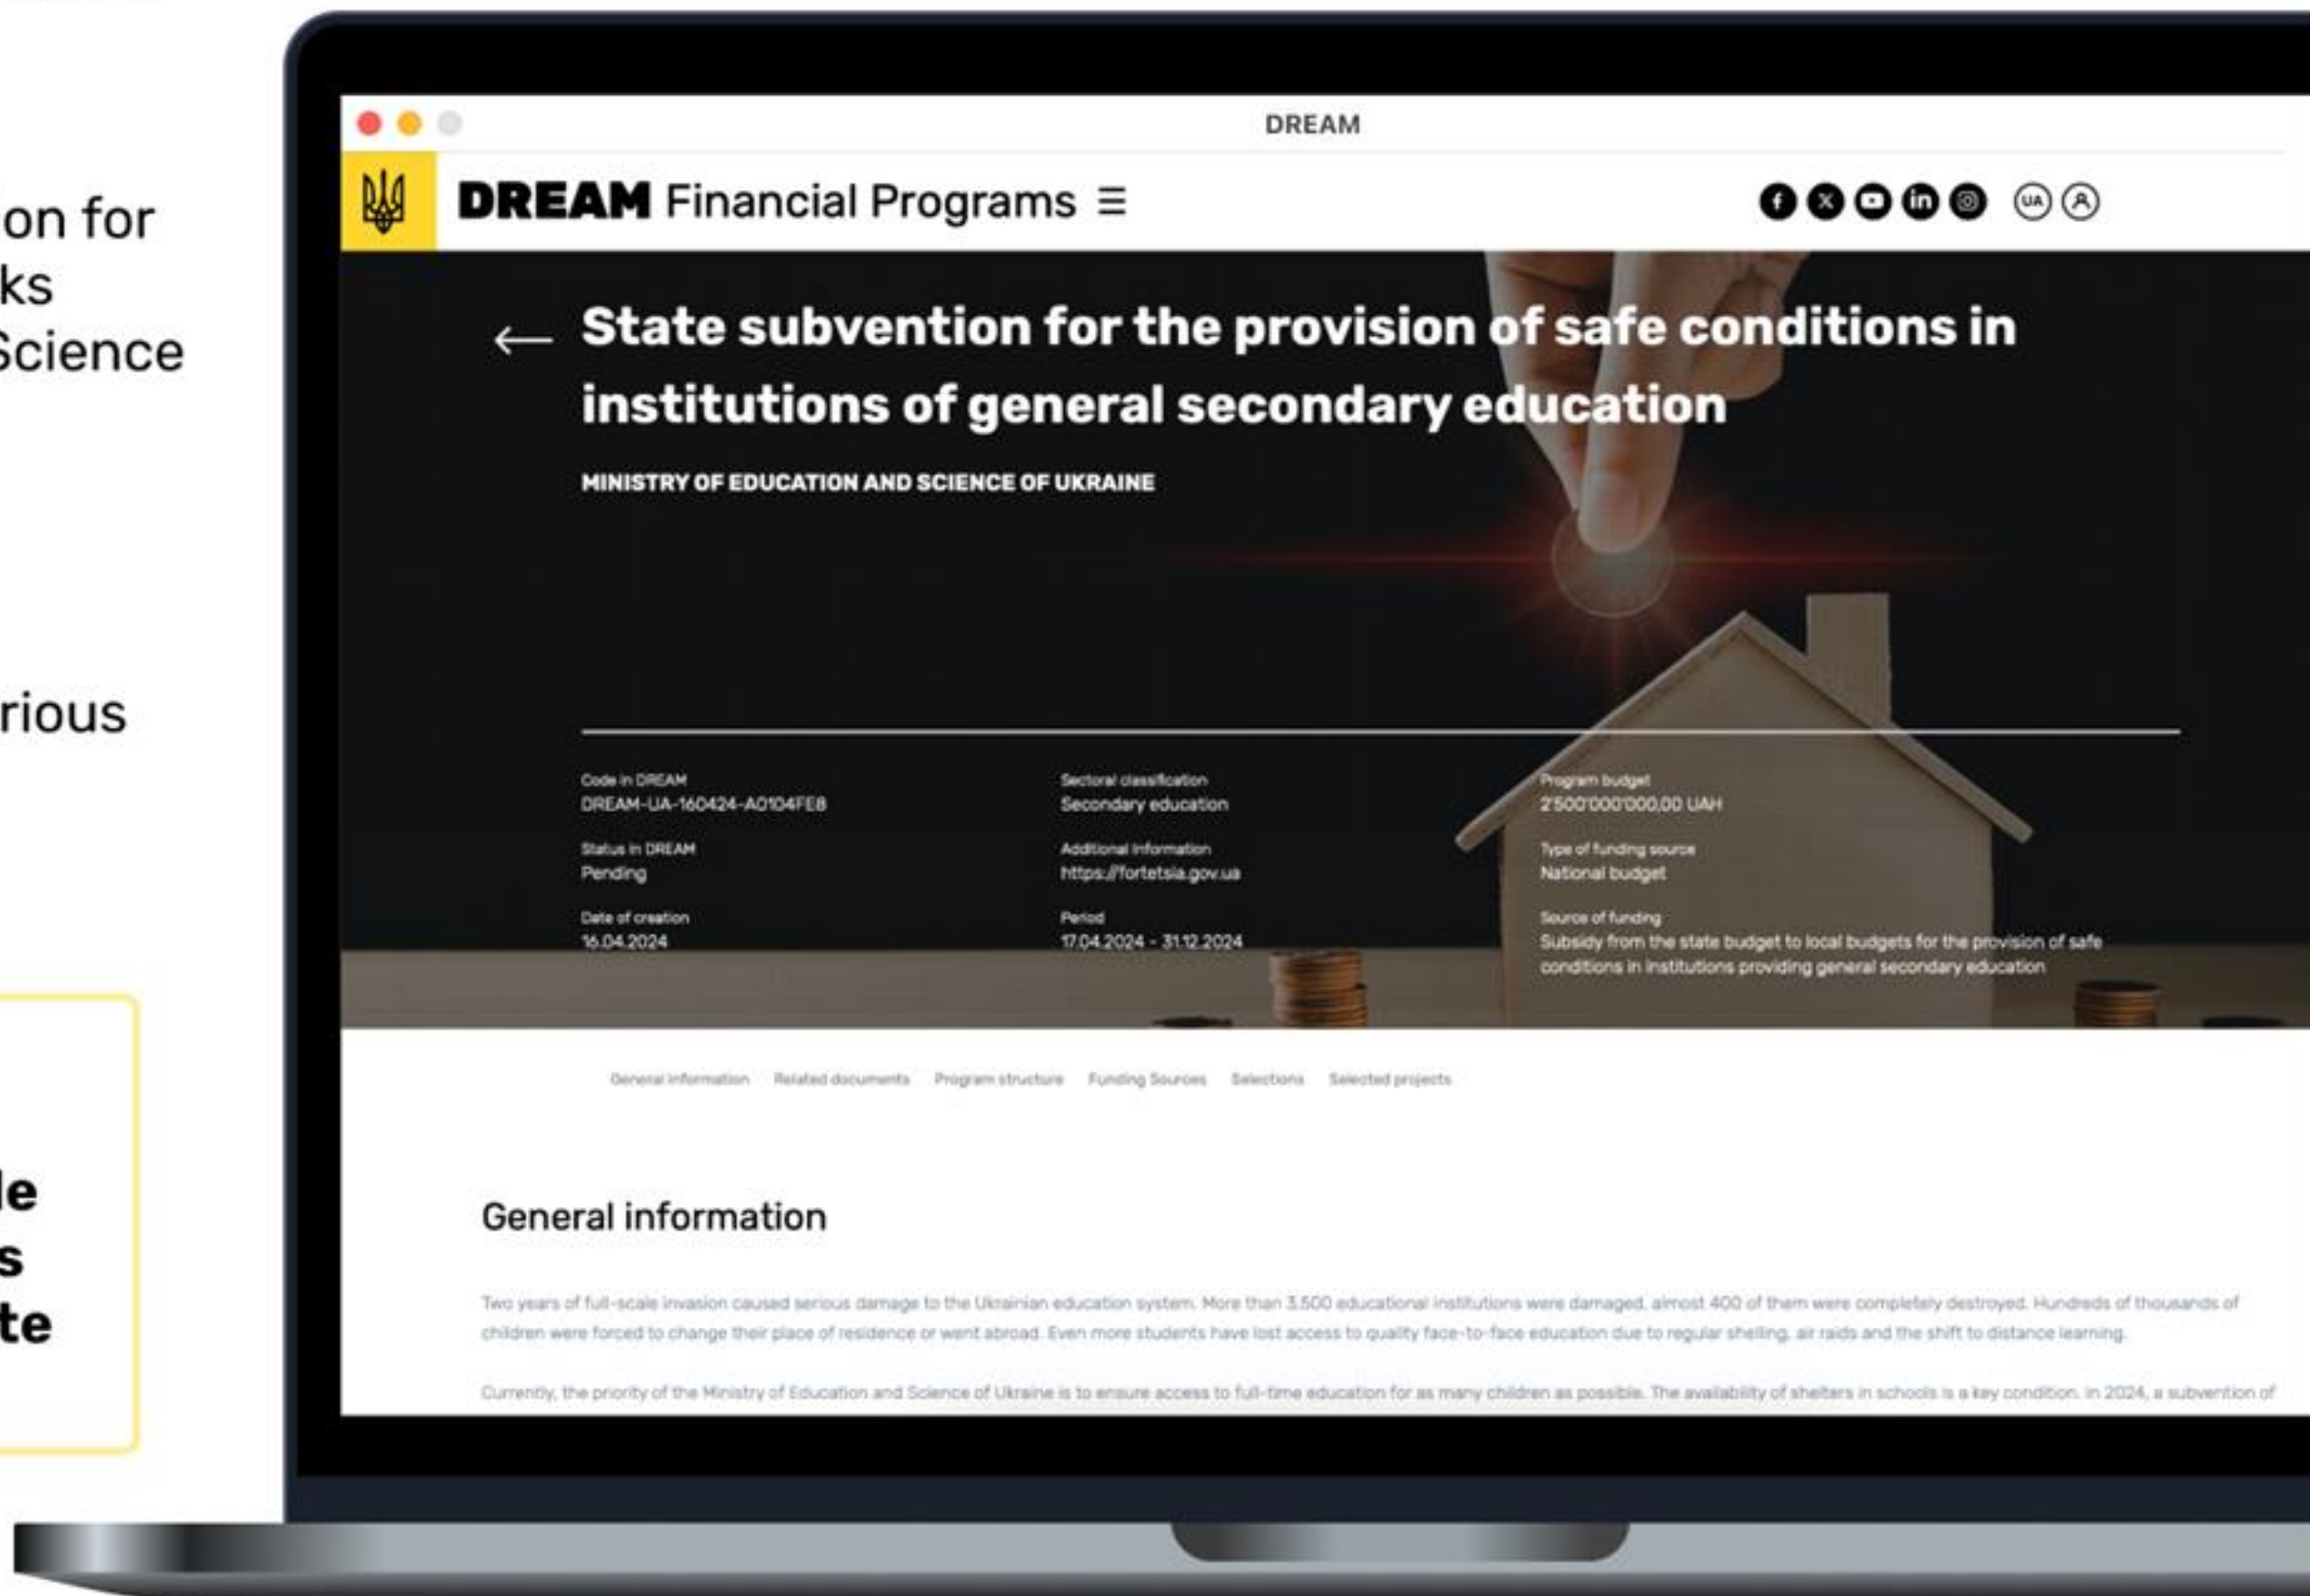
on for
ks
Science

rious

le
s
te

DREAM

DREAM Financial Programs ☰

UA

← State subvention for the provision of safe conditions in institutions of general secondary education

MINISTRY OF EDUCATION AND SCIENCE OF UKRAINE

Code in DREAM
DREAM-UA-160424-A0104FE8

Status in DREAM
Pending

Date of creation
16.04.2024

Sectoral classification
Secondary education

Additional information
https://fortetsia.gov.ua

Period
17.04.2024 - 31.12.2024

Program budget
2'500'000'000,00 UAH

Type of funding source
National budget

Source of funding
Subsidy from the state budget to local budgets for the provision of safe conditions in institutions providing general secondary education

General information Related documents Program structure Funding Sources Selections Selected projects

General information

Two years of full-scale invasion caused serious damage to the Ukrainian education system. More than 3,500 educational institutions were damaged, almost 400 of them were completely destroyed. Hundreds of thousands of children were forced to change their place of residence or went abroad. Even more students have lost access to quality face-to-face education due to regular shelling, air raids and the shift to distance learning.

Currently, the priority of the Ministry of Education and Science of Ukraine is to ensure access to full-time education for as many children as possible. The availability of shelters in schools is a key condition. In 2024, a subvention of